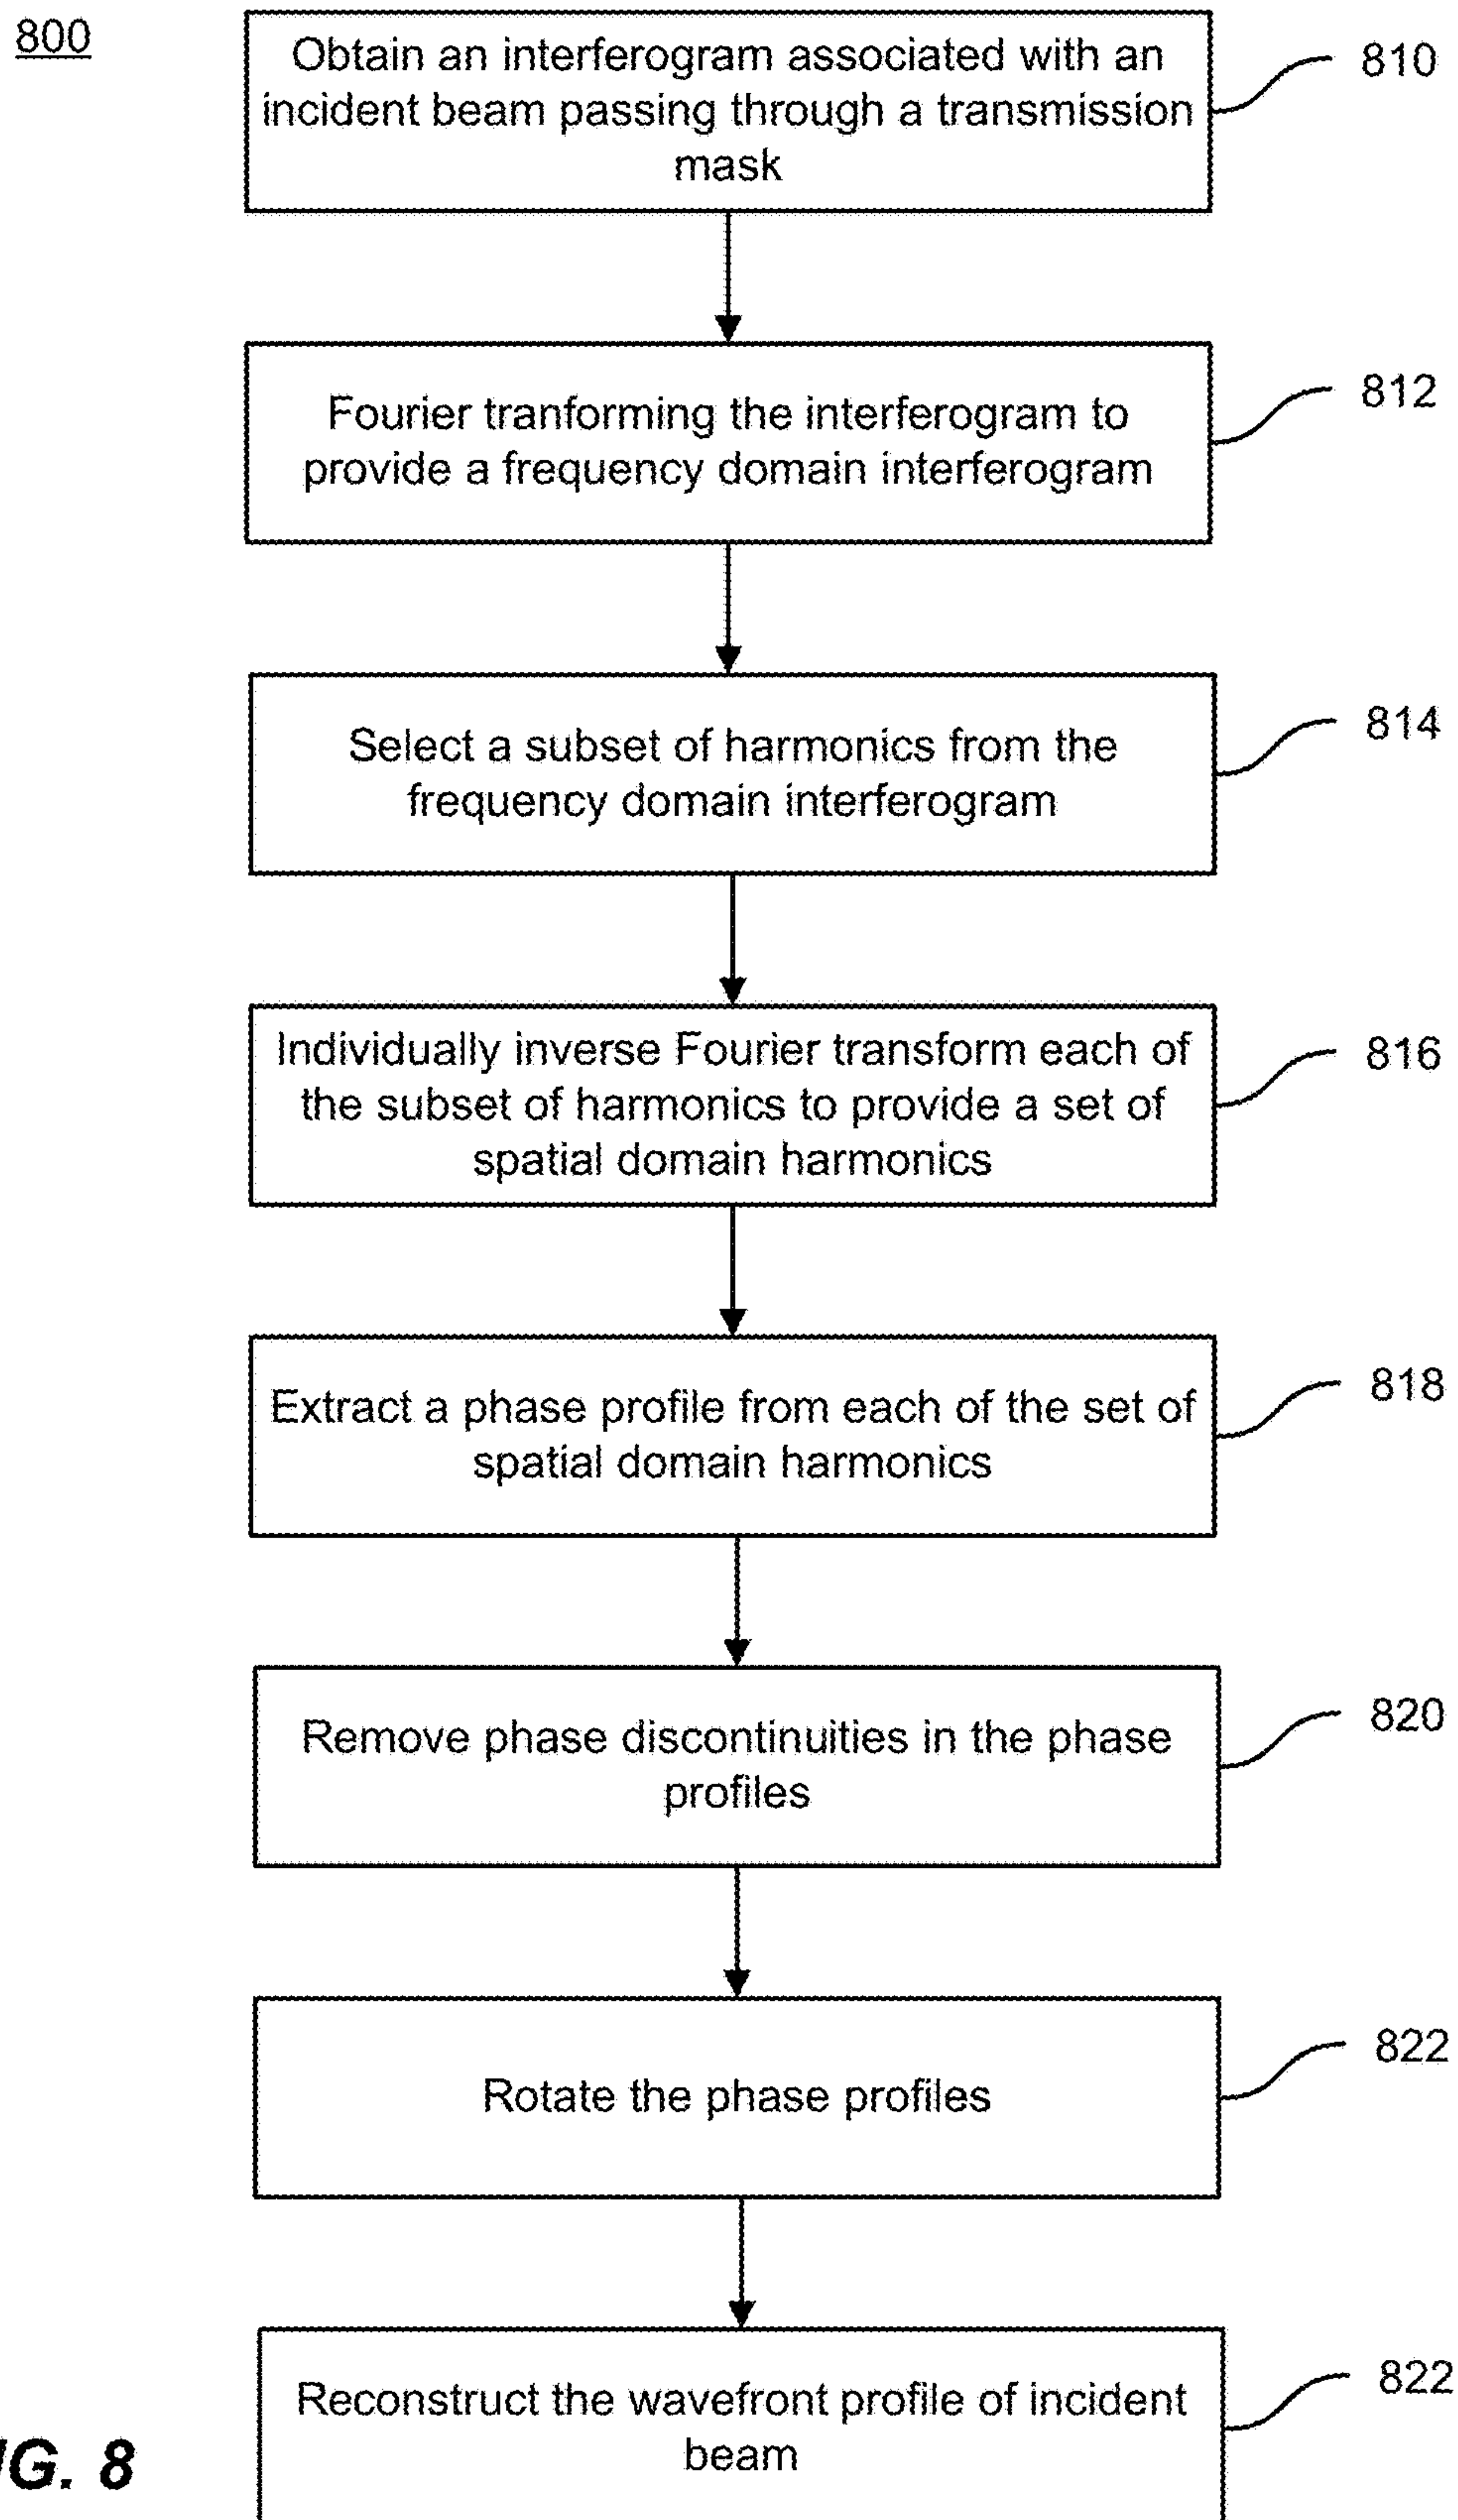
800

Obtain an interferogram associated with an incident beam passing through a transmission mask

810

Fourier tranforming the interferogram to provide a frequency domain interferogram

812

Select a subset of harmonics from the frequency domain interferogram

814

Individually inverse Fourier transform each of the subset of harmonics to provide a set of spatial domain harmonics

816

Extract a phase profile from each of the set of spatial domain harmonics

818

Remove phase discontinuities in the phase profiles

820

Rotate the phase profiles

822

Reconstruct the wavefront profile of incident beam

822

IG. 8